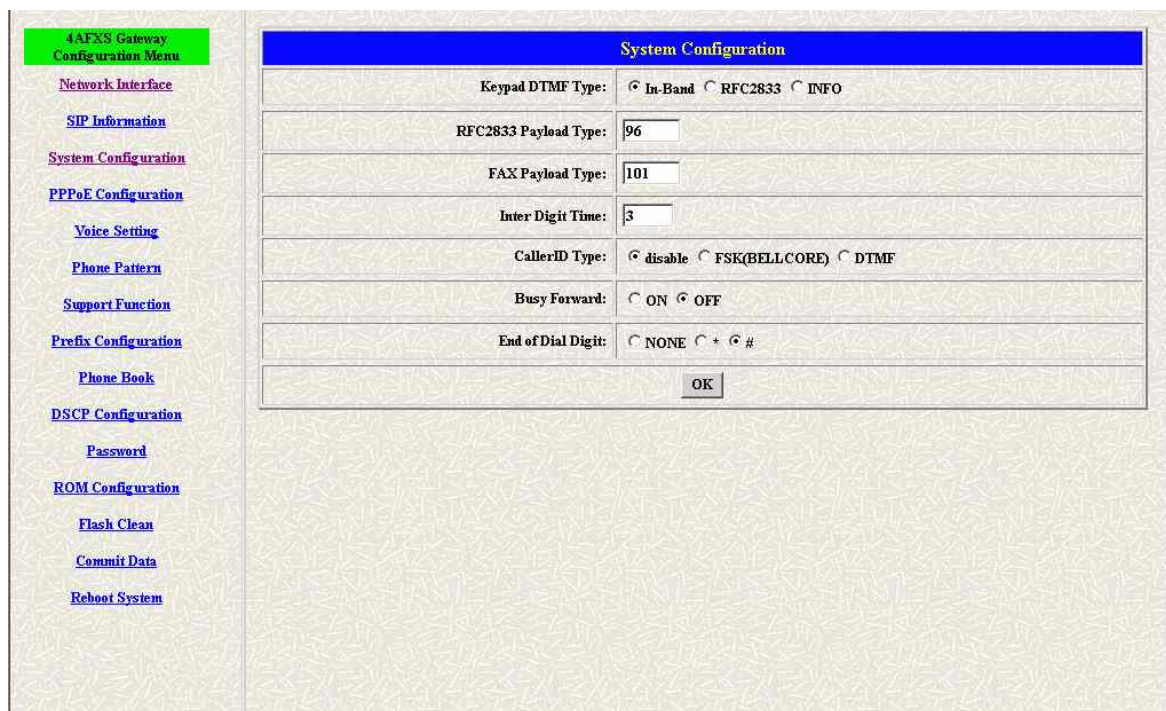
4AFXS Gateway Configuration Menu

Network Interface

SIP Information

System Configuration

PPPoE Configuration

Voice Setting

Phone Pattern

Support Function

Prefix Configuration

Phone Book

DSCP Configuration

Password

ROM Configuration

Flash Clean

Commit Data

Reboot System

System Configuration

| | |
|---|---|
| Keypad DTMF Type: | In-Band RFC2833 INFO |
| RFC2833 Payload Type: | 96 |
| FAX Payload Type: | 101 |
| Inter Digit Time: | 3 |
| CallerID Type: | disable FSK(BELLCORE) DTMF |
| Busy Forward: | ON OFF |
| End of Dial Digit: | NONE * # |

OK